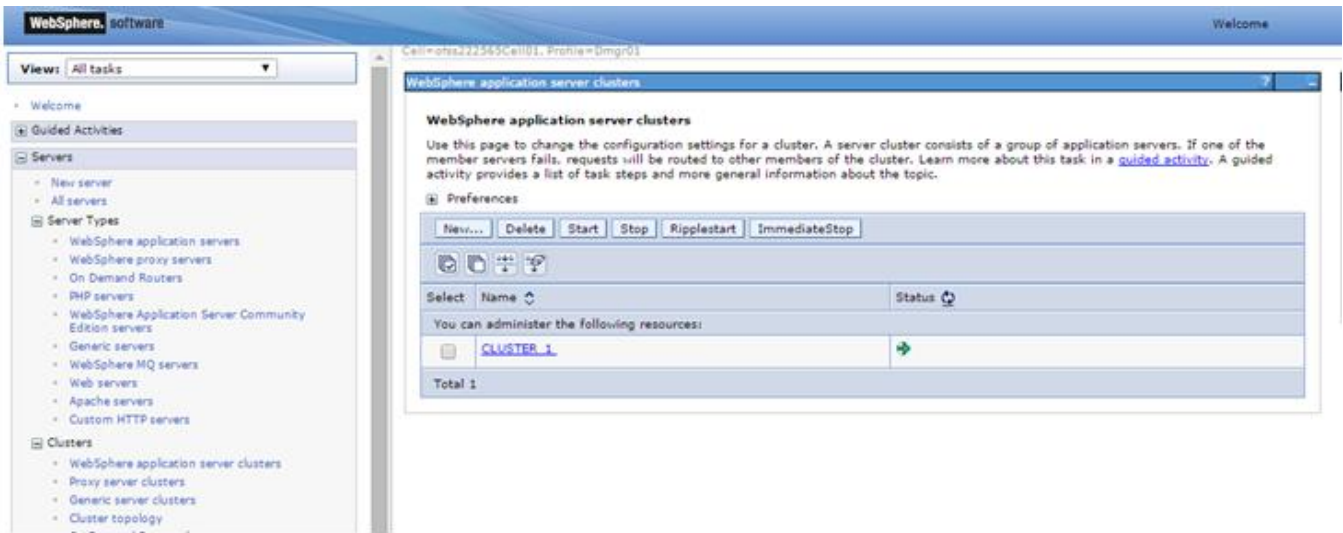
WebSphere. software

Welcome

View: All tasks

Welcome

Guided Activities

Servers

New server

All servers

Server Types

WebSphere application servers

WebSphere proxy servers

On Demand Routers

PHP servers

WebSphere Application Server Community Edition servers

Generic servers

WebSphere MQ servers

Web servers

Apache servers

Custom HTTP servers

Clusters

WebSphere application server clusters

Proxy server clusters

Generic server clusters

Cluster topology

Cell=otss222565Cell01, Profile=Dmgr01

WebSphere application server clusters

?

WebSphere application server clusters

Use this page to change the configuration settings for a cluster. A server cluster consists of a group of application servers. If one of the member servers fails, requests will be routed to other members of the cluster. Learn more about this task in a guided activity. A guided activity provides a list of task steps and more general information about the topic.

Preferences

New... Delete Start Stop Ripplestart ImmediateStop

| Select | Name | Status |
|---|---|---|
| You can administer the following resources: | | |
| | CLUSTER_1 | |
| Total 1 | | |